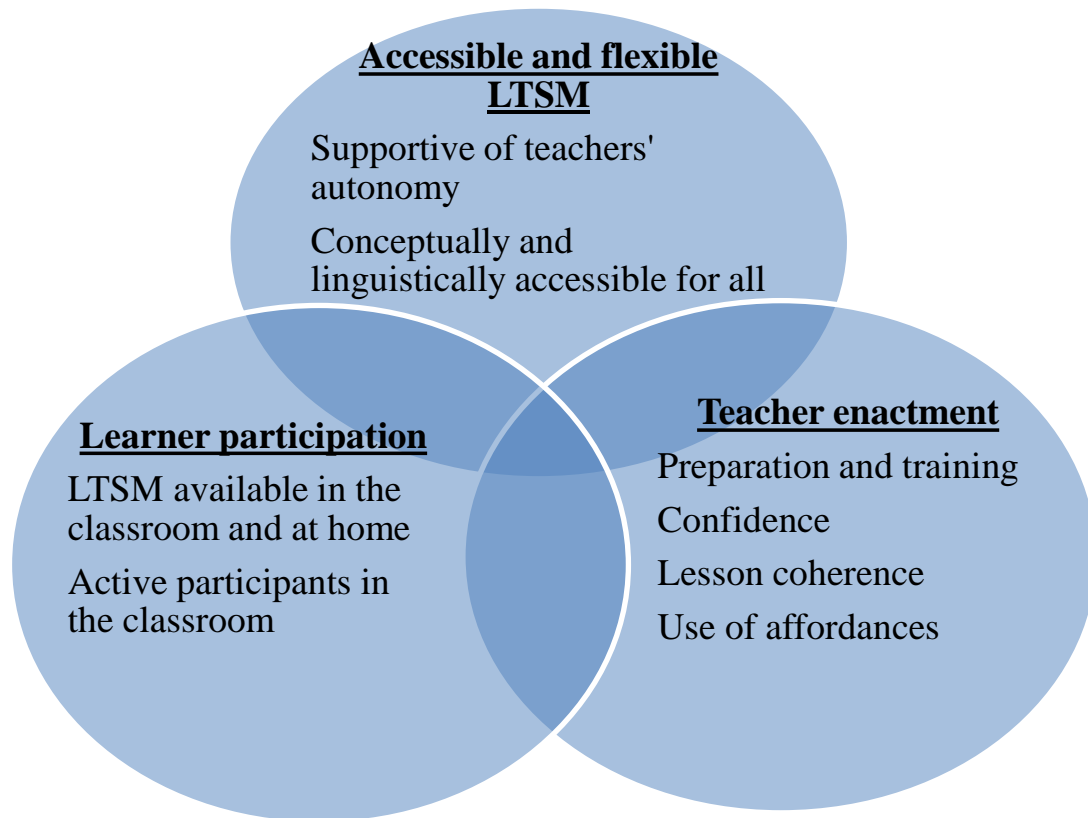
Accessible and flexible LTSM

Supportive of teachers' autonomy

Conceptually and linguistically accessible for all

Learner participation

LTSM available in the classroom and at home

Active participants in the classroom

Teacher enactment

Preparation and training

Confidence

Lesson coherence

Use of affordances